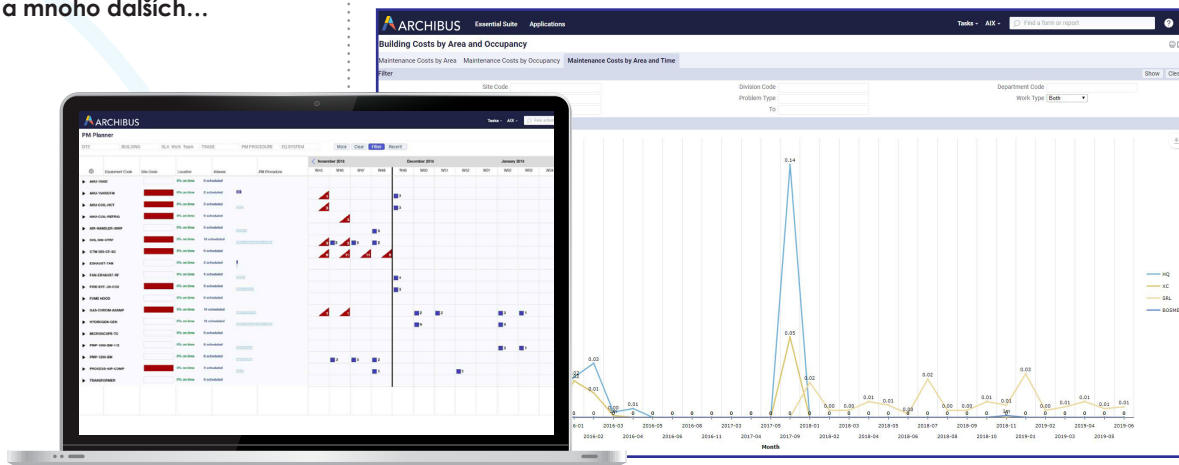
a mnoho dalších…

ARCHIBUS Essential Suite Applications
Tasks AIX Find a form or report
Building Costs by Area and Occupancy
Maintenance Costs by Area Maintenance Costs by Occupancy Maintenance Costs by Area and Time
Filter
Show Clear
Site Code
Division Code
Department Code
Problem Type
Work Type Both
To

0.14
0.05
0.03
0.02
0.02
0.03
0.01
0.01
0.01
0.01
0.01
0.02
0.01
0.00
0.00
0.01
0.00
0.01
0.01
0.01
0.01
0.01
0.01
0
0
0
0
0
0
0
0
0
0
0
0
0
0
0
0
0
0
0

2016-01 2016-02 2016-03 2016-04 2016-05 2016-06 2016-08 2016-11 2017-03 2017-04 2017-05 2017-09 2018-01 2018-02 2018-03 2018-04 2018-05 2018-06 2018-07 2018-08 2018-09 2018-10 2018-11 2019-01 2019-02 2019-03 2019-04 2019-05 2019-06
Month

HQ
XC
SRL
BOSMED

ARCHIBUS
PM Planner
Tasks AIX
SITE BUILDING SLA Work Team TRADE PM PROCEDURE EQ SYSTEM
More Clear Filter Recent
November 2016 December 2016 January 2016
W45 W46 W47 W48 W49 W50 W51 W52 W01 W02 W03 W04
Equipment Code Site Code Location Interval PM Procedure
AHU-1840Z
AHU-1045SYM
AHU-COIL-HCT
AHU-COIL-REFRIG
AIR-HANDLER-300P
BOIL-300-STRT
CTW-300-CF-SC
EXHAUST-FAN
FAN-EXHAUST-RF
FIRE-SYS-20-CO2
FUME HOOD
GAS-CHROM-8000P
HYDROGEN-GEN
MICROSCOPE-T2
PRNT-1000-BW-1-2
PRNT-1000-BW
PROCESS-WP-COMP
TRANSFORMER